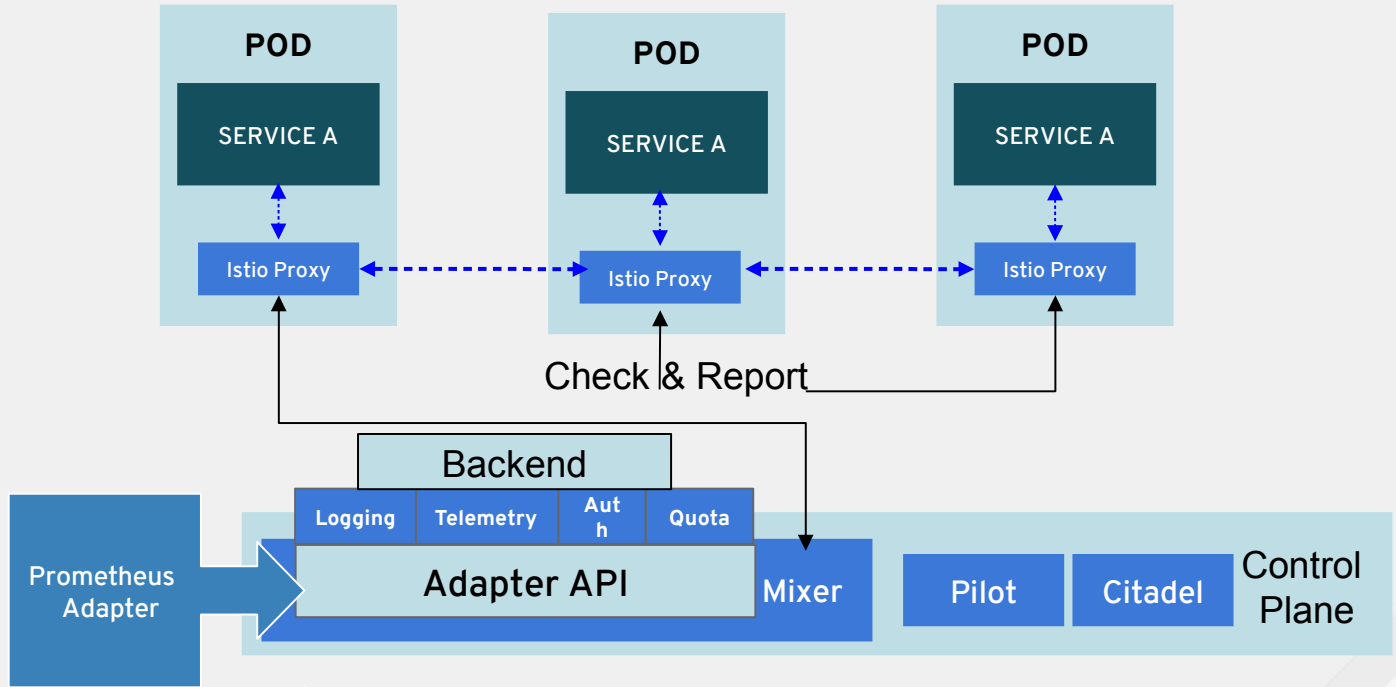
POD

SERVICE A

Istio Proxy

POD

SERVICE A

Istio Proxy

POD

SERVICE A

Istio Proxy

Check & Report

Backend

Logging

Telemetry

Auth

Quota

Prometheus Adapter

Adapter API

Mixer

Pilot

Citadel

Control Plane